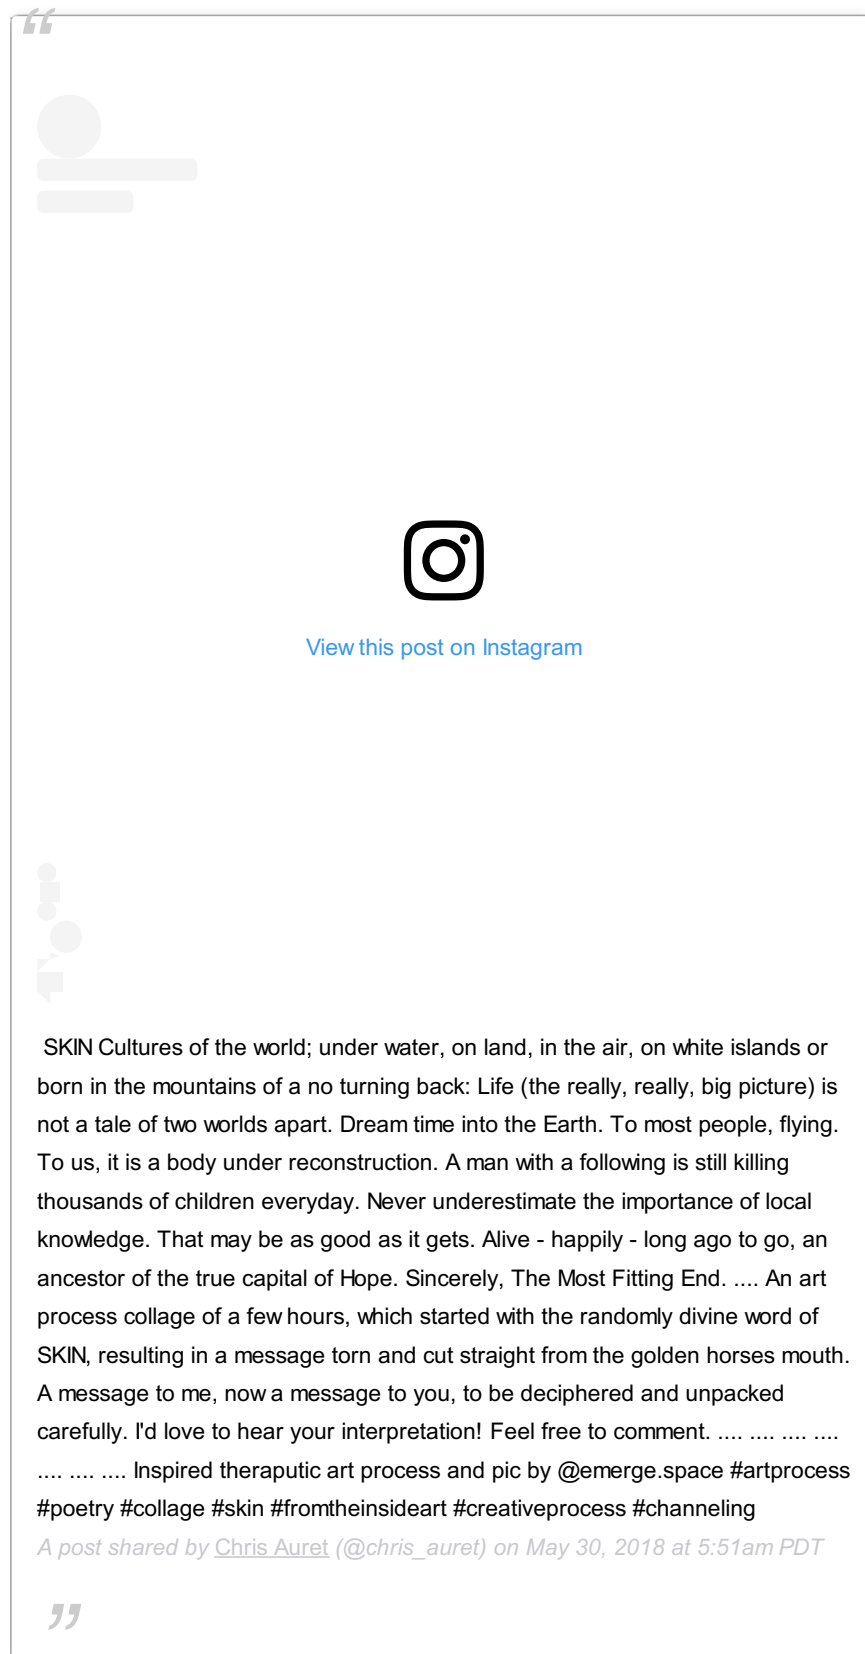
“

View this post on Instagram

SKIN Cultures of the world; under water, on land, in the air, on white islands or born in the mountains of a no turning back: Life (the really, really, big picture) is not a tale of two worlds apart. Dream time into the Earth. To most people, flying. To us, it is a body under reconstruction. A man with a following is still killing thousands of children everyday. Never underestimate the importance of local knowledge. That may be as good as it gets. Alive - happily - long ago to go, an ancestor of the true capital of Hope. Sincerely, The Most Fitting End. .... An art process collage of a few hours, which started with the randomly divine word of SKIN, resulting in a message torn and cut straight from the golden horses mouth. A message to me, now a message to you, to be deciphered and unpacked carefully. I'd love to hear your interpretation! Feel free to comment. .... .... .... .... .... .... .... Inspired theraputic art process and pic by @emerge.space #artprocess #poetry #collage #skin #fromtheinsideart #creativeprocess #channeling

A post shared by Chris Auret (@chris_auret) on May 30, 2018 at 5:51am PDT

”